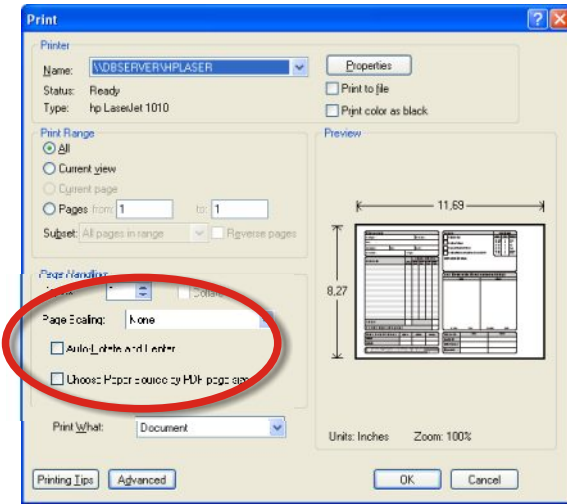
Print

Printer

Name: \\DBSERVER\HPLASER

Properties

Status: Ready

Type: hp LaserJet 1010

Print to file

Print color as black

Print Range

All

Current view

Current page

Pages from: 1 to: 1

Subset: All pages in range

Reverse pages

Preview

11,69

8,27

Page Handling

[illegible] 1

Collate

Page Scaling: None

Auto-Rotate and Center

Choose Paper Source by PDF page size

Print What: Document

Units: Inches Zoom: 100%

Printing Tips

Advanced

OK

Cancel